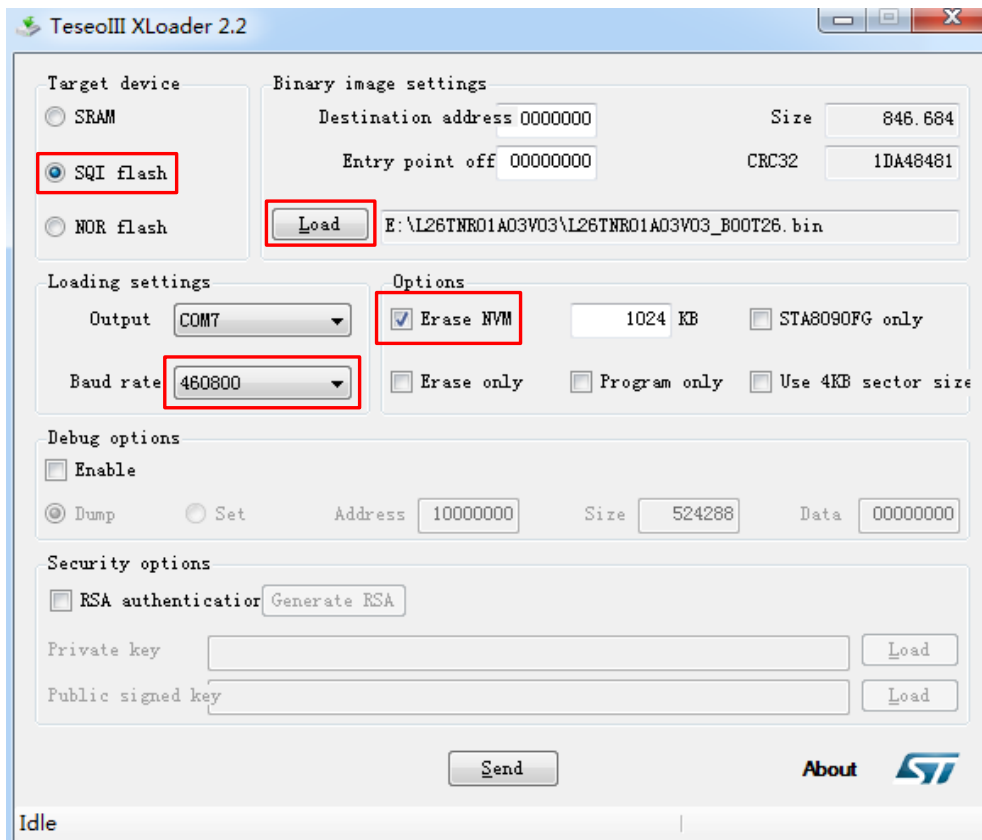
TeseoIII XLoader 2.2

Target device

SRAM

SQI flash

NOR flash

Binary image settings

Destination address 0000000

Entry point off 00000000

Size 846.684

CRC32 1DA48481

Load

E:\L26TNR01A03V03\L26TNR01A03V03_BOOT26.bin

Loading settings

Output COM7

Baud rate 460800

Options

Erase NVM

1024 KB

STA8090FG only

Erase only

Program only

Use 4KB sector size

Debug options

Enable

Dump

Set

Address 10000000

Size 524288

Data 00000000

Security options

RSA authenticatior

Generate RSA

Private key

Load

Public signed key

Load

Send

About

ST

Idle